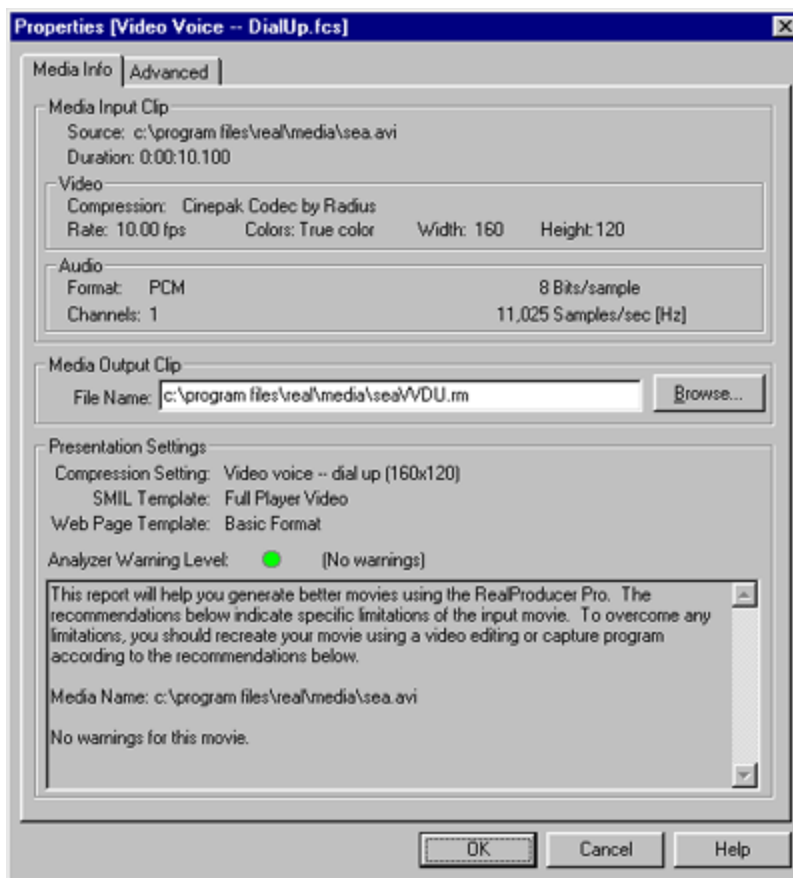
Properties [Video Voice -- DialUp.fcs]

Media Info | Advanced

Media Input Clip
Source: c:\program files\real\media\sea.avi
Duration: 0:00:10.100

Video
Compression: Cinepak Codec by Radius
Rate: 10.00 fps Colors: True color Width: 160 Height: 120

Audio
Format: PCM 8 Bits/sample
Channels: 1 11,025 Samples/sec [Hz]

Media Output Clip
File Name: c:\program files\real\media\seaVVDU.rm Browse...

Presentation Settings
Compression Setting: Video voice -- dial up (160x120)
SMIL Template: Full Player Video
Web Page Template: Basic Format

Analyzer Warning Level: (No warnings)

This report will help you generate better movies using the RealProducer Pro. The recommendations below indicate specific limitations of the input movie. To overcome any limitations, you should recreate your movie using a video editing or capture program according to the recommendations below.

Media Name: c:\program files\real\media\sea.avi

No warnings for this movie.

OK Cancel Help